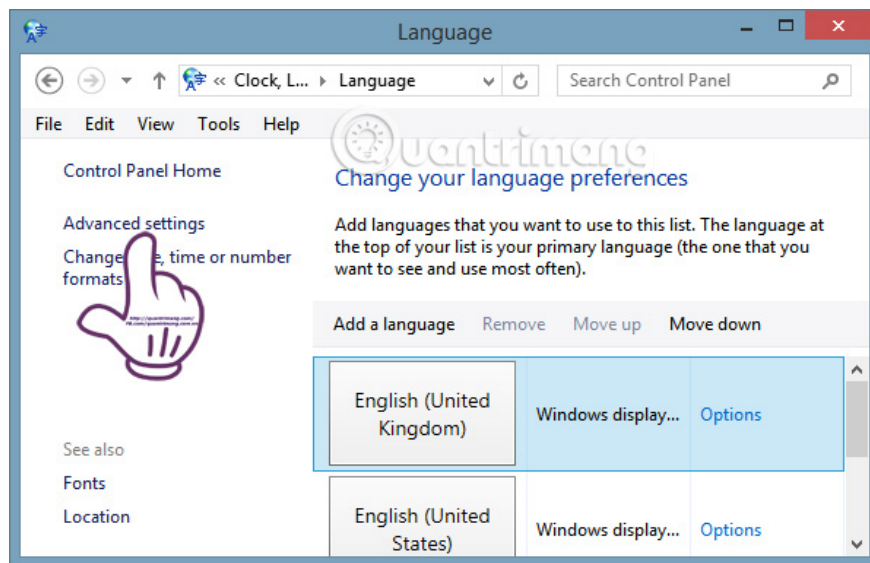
Language

« Clock, L... › Language

Search Control Panel

File Edit View Tools Help

Quantrimang

Control Panel Home

Advanced settings

Change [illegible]e, time or number formats

See also

Fonts

Location

Change your language preferences

Add languages that you want to use to this list. The language at the top of your list is your primary language (the one that you want to see and use most often).

Add a language Remove Move up Move down

| | | |
|---|---|---|
| English (United Kingdom) | Windows display... | Options |
| English (United States) | Windows display... | Options |